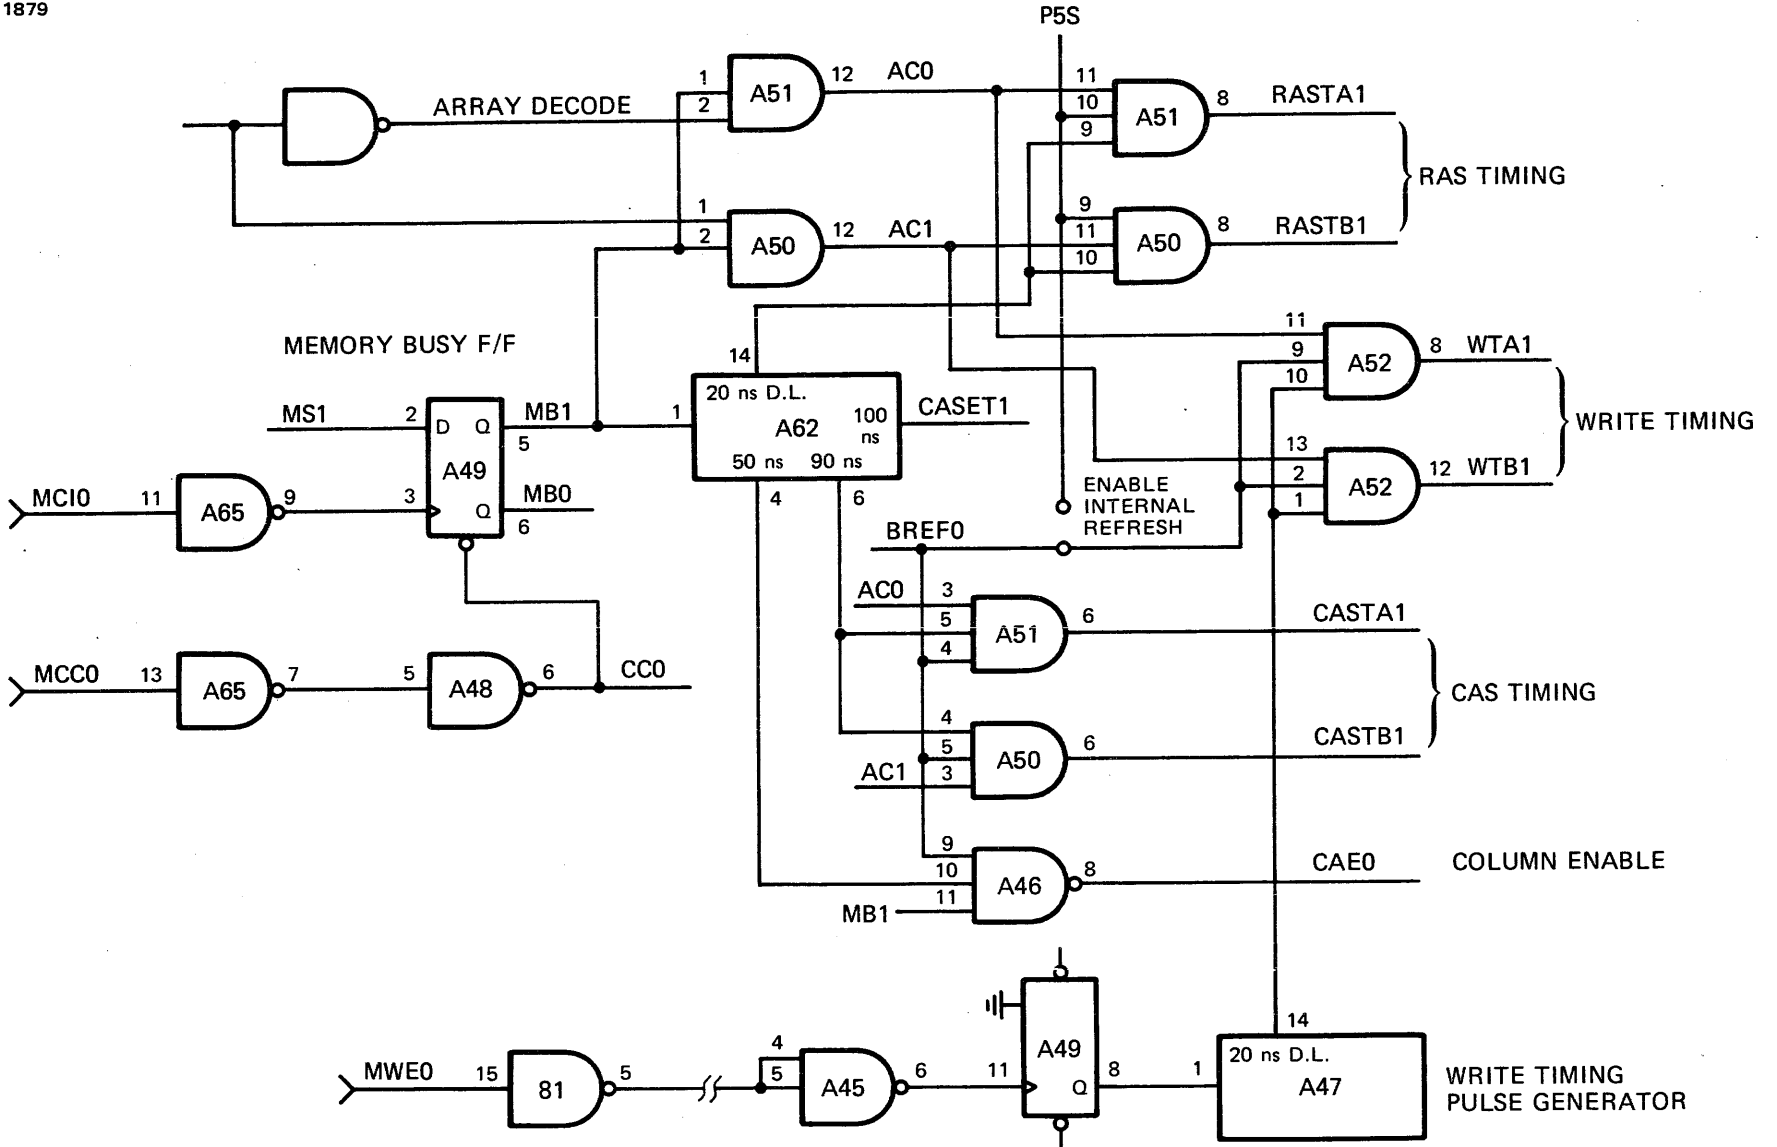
1879

P5S

ARRAY DECODE

1
2
A51
12
AC0

11
10
9
A51
8
RASTA1

RAS TIMING

1
2
A50
12
AC1

9
11
10
A50
8
RASTB1

MEMORY BUSY F/F

11
9
10
A52
8
WTA1

WRITE TIMING

14
20 ns D.L.
A62
100 ns
50 ns
90 ns
CASET1
1
4
6

MS1
2
D
Q
A49
Q
5
MB1
3
MB0
6

MCI0
11
A65
9

13
2
1
A52
12
WTB1

ENABLE INTERNAL REFRESH

BREF0

AC0
3
5
4
A51
6
CASTA1

CAS TIMING

MCC0
13
A65
7
5
A48
6
CC0

4
5
3
AC1
A50
6
CASTB1

9
10
11
MB1
A46
8
CAE0
COLUMN ENABLE

MWE0
15
81
5
4
5
A45
6
11
A49
Q
8
1
14
20 ns D.L.
A47
WRITE TIMING PULSE GENERATOR